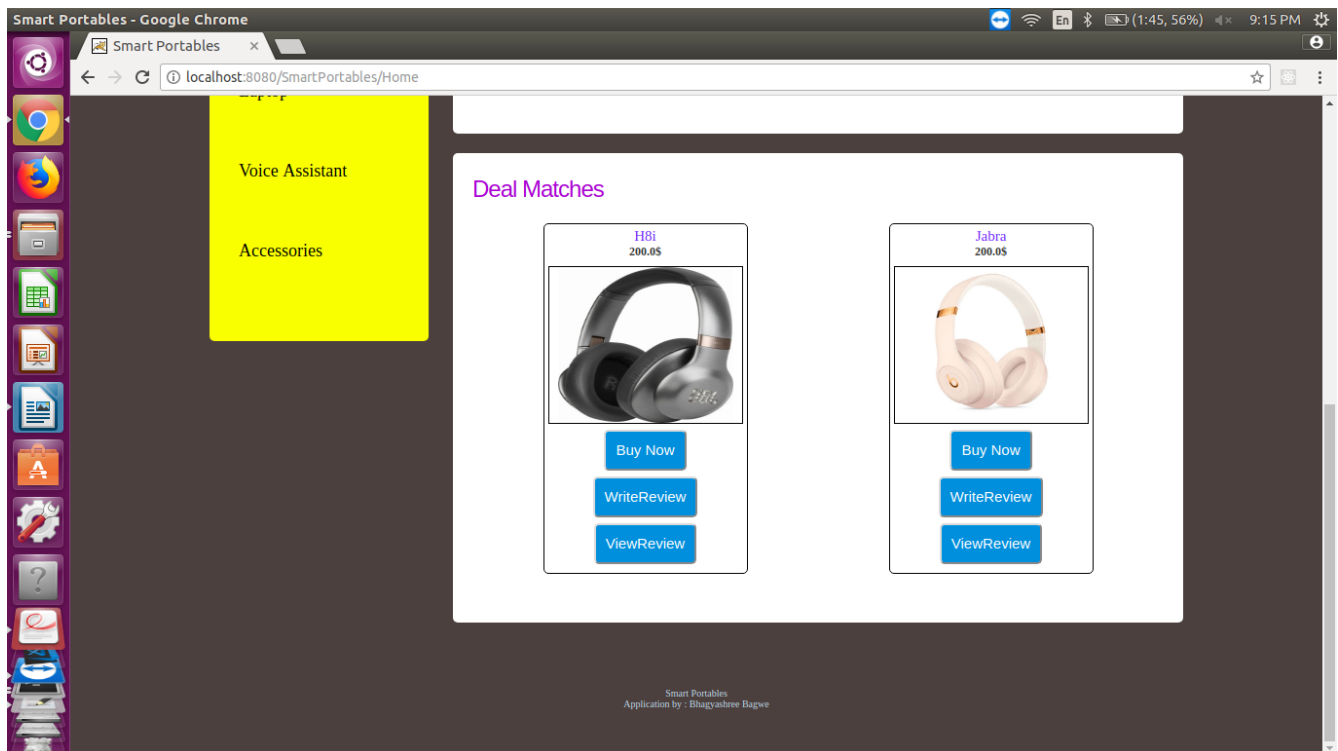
Smart Portables - Google Chrome

En

(1:45, 56%)

9:15 PM

Smart Portables

localhost:8080/SmartPortables/Home

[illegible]

Voice Assistant

Accessories

Deal Matches

H8i
200.0$

Buy Now

WriteReview

ViewReview

Jabra
200.0$

Buy Now

WriteReview

ViewReview

Smart Portables
Application by : Bhagyashree Bagwe